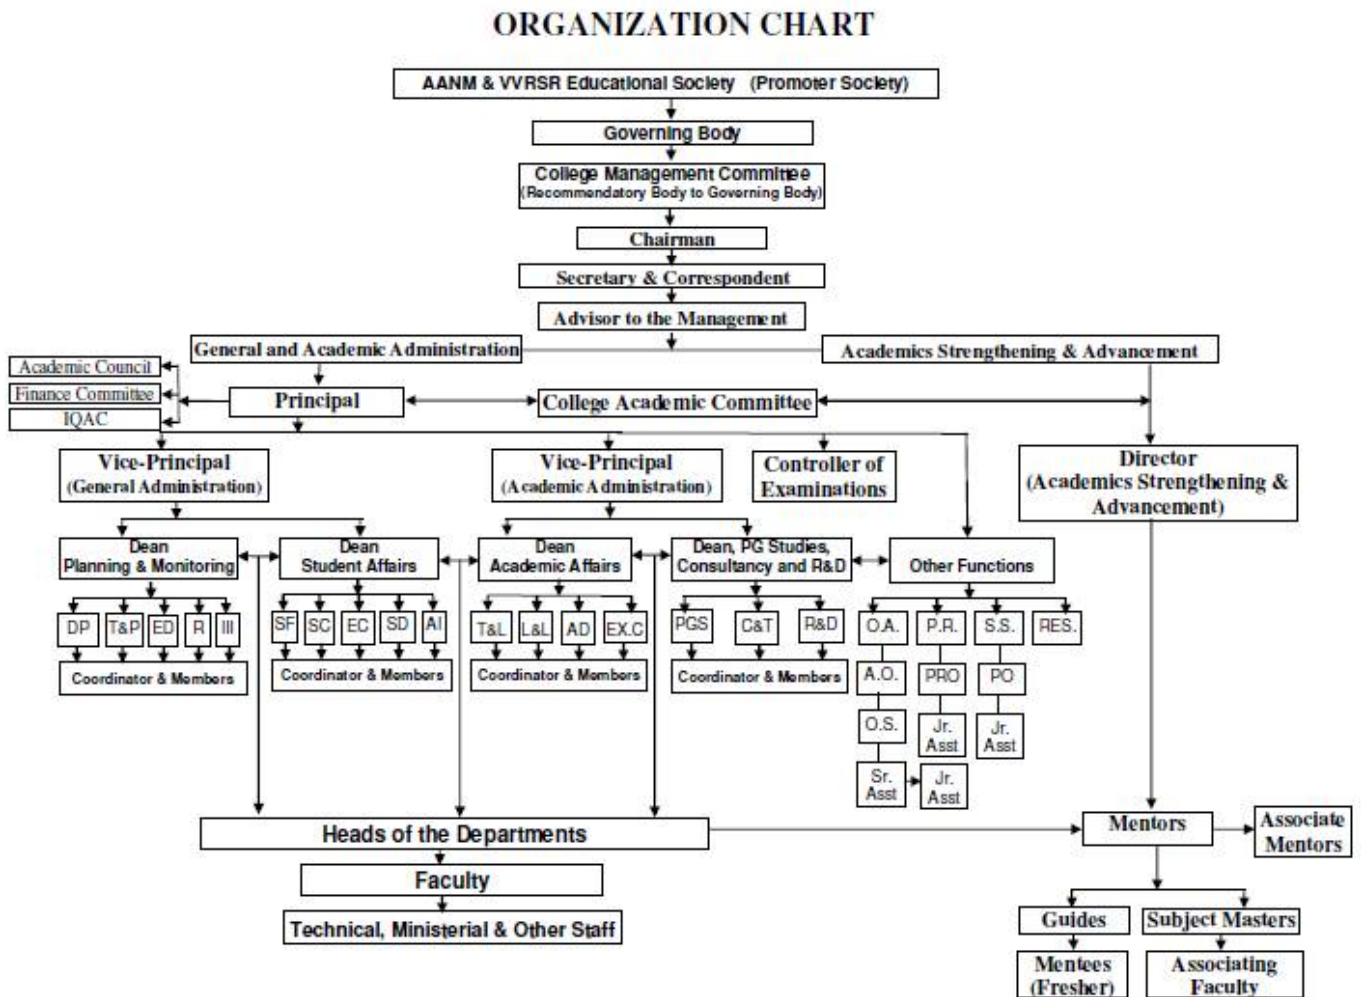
ORGANIZATION CHART

AANM & VVRSR Educational Society (Promoter Society)

Governing Body

College Management Committee
(Recommendatory Body to Governing Body)

Chairman

Secretary & Correspondent

Advisor to the Management

General and Academic Administration

Academics Strengthening & Advancement

Academic Council

Finance Committee

IQAC

Principal

College Academic Committee

Vice-Principal
(General Administration)

Vice-Principal
(Academic Administration)

Controller of Examinations

Director
(Academics Strengthening & Advancement)

Dean
Planning & Monitoring

Dean
Student Affairs

Dean
Academic Affairs

Dean, PG Studies, Consultancy and R&D

Other Functions

DP | T&P | ED | R | III

SF | SC | EC | SD | AI

T&L | L&L | AD | EX.C

PGS | C&T | R&D

O.A. | P.R. | S.S. | RES.

Coordinator & Members

Coordinator & Members

Coordinator & Members

Coordinator & Members

A.O.

PRO

PO

O.S.

Jr. Asst

Jr. Asst

Sr. Asst

Jr. Asst

Heads of the Departments

Faculty

Technical, Ministerial & Other Staff

Mentors

Associate Mentors

Guides

Subject Masters

Mentees (Fresher)

Associating Faculty